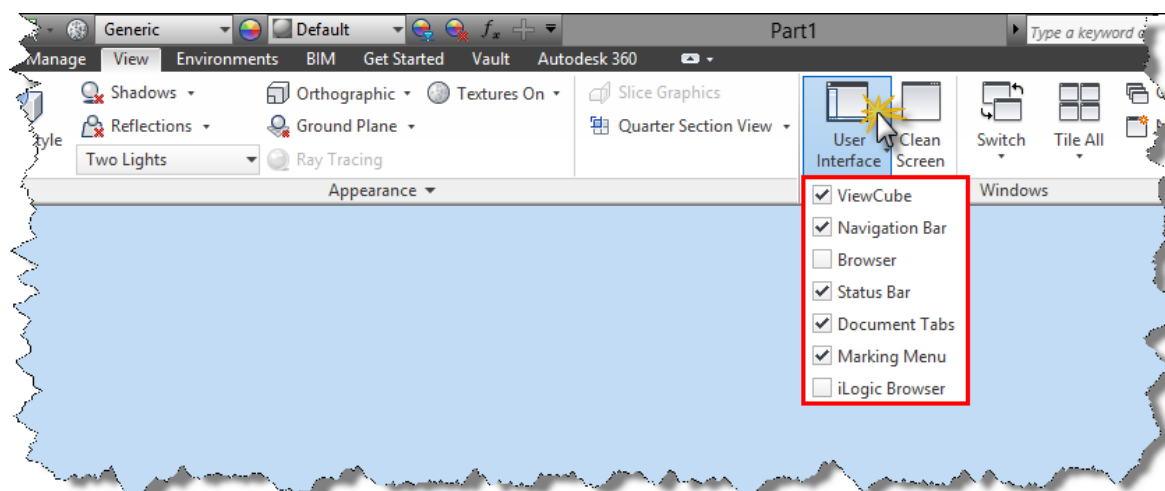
Generic Default $f_x$ Part1 Type a keyword o

Manage View Environments BIM Get Started Vault Autodesk 360

Shadows Orthographic Textures On Slice Graphics
tyle Reflections Ground Plane Quarter Section View
Two Lights Ray Tracing
Appearance

User Interface Clean Screen Switch Tile All
Windows

ViewCube
Navigation Bar
Browser
Status Bar
Document Tabs
Marking Menu
iLogic Browser